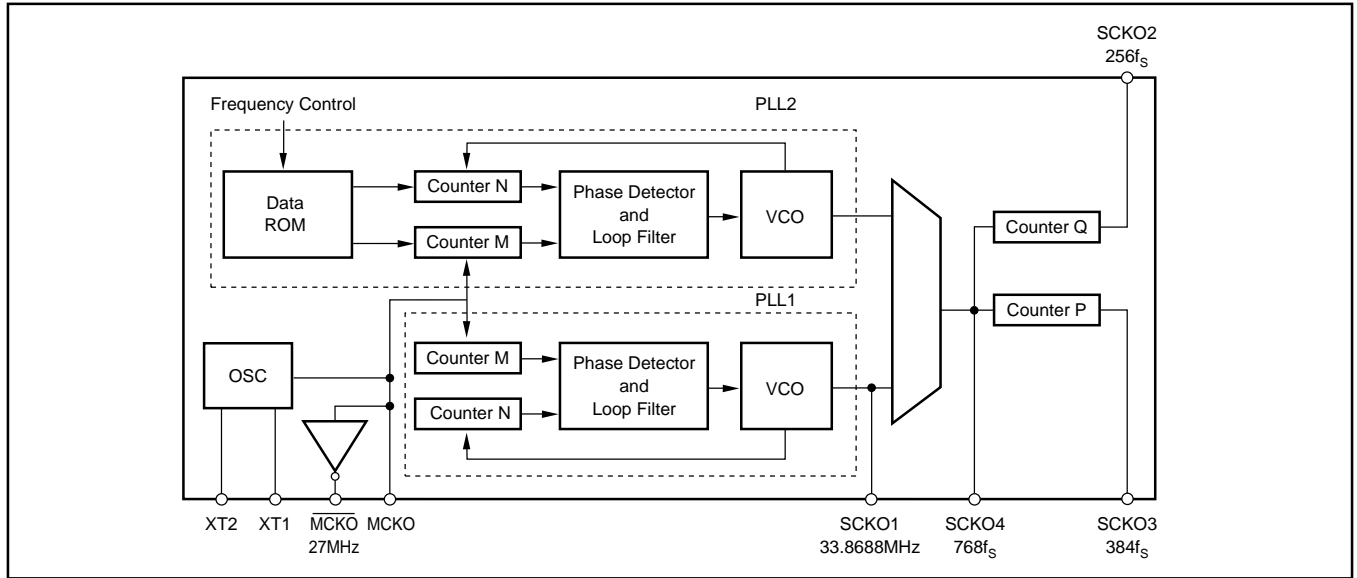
SCKO2
$256f_S$

Frequency Control

PLL2

Data
ROM

Counter N

Counter M

Phase Detector
and
Loop Filter

VCO

Counter Q

Counter P

PLL1

OSC

Counter M

Counter N

Phase Detector
and
Loop Filter

VCO

XT2 XT1 $\overline{MCKO}$ MCKO
27MHz

SCKO1
33.8688MHz

SCKO4
$768f_S$

SCKO3
$384f_S$